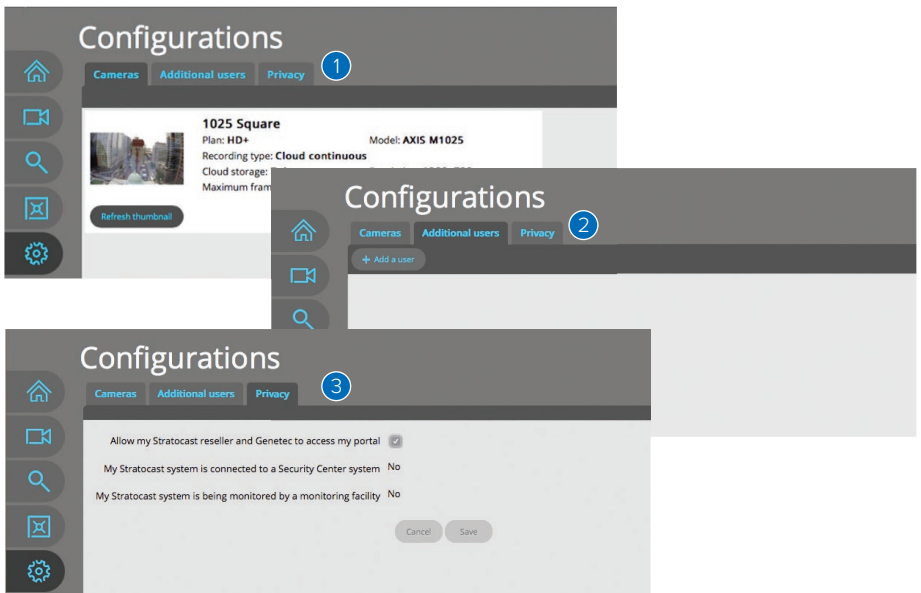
Configurations

Cameras Additional users Privacy 1

1025 Square
Plan: HD+
Model: AXIS M1025
Recording type: Cloud continuous
Cloud storage: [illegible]
Maximum fram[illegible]

Refresh thumbnail

Configurations

Cameras Additional users Privacy 2

+ Add a user

Configurations

Cameras Additional users Privacy 3

Allow my Stratocast reseller and Genetec to access my portal

My Stratocast system is connected to a Security Center system No

My Stratocast system is being monitored by a monitoring facility No

Cancel Save